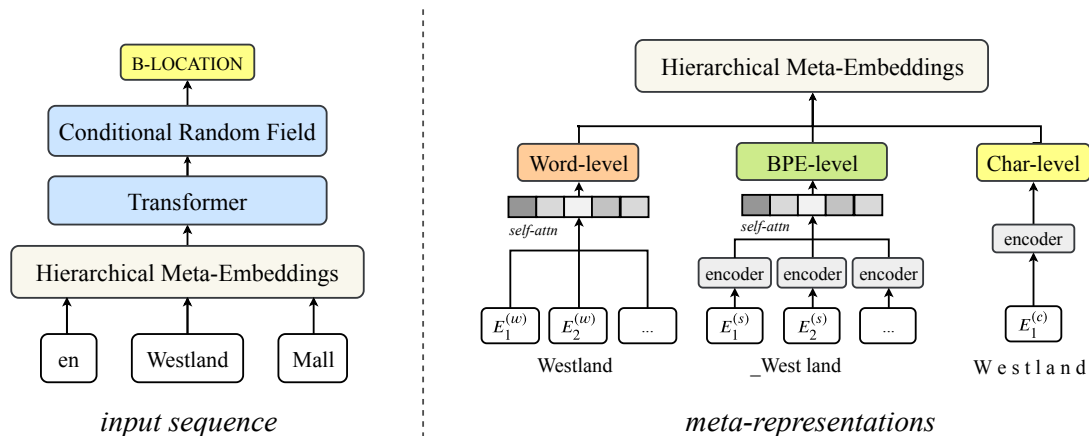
B-LOCATION

Conditional Random Field

Transformer

Hierarchical Meta-Embeddings

en

Westland

Mall

input sequence

Hierarchical Meta-Embeddings

Word-level

BPE-level

Char-level

self-attn

self-attn

encoder

encoder

encoder

encoder

$E_1^{(w)}$

$E_2^{(w)}$

...

$E_1^{(s)}$

$E_2^{(s)}$

...

$E_1^{(c)}$

Westland

_West land

W e s t l a n d

meta-representations